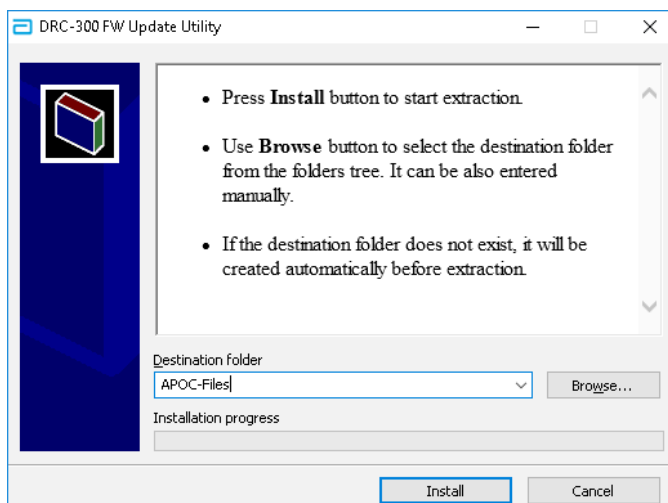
DRC-300 FW Update Utility

• Press **Install** button to start extraction.

• Use **Browse** button to select the destination folder from the folders tree. It can be also entered manually.

• If the destination folder does not exist, it will be created automatically before extraction.

Destination folder

APOC-Files

Browse...

Installation progress

Install

Cancel